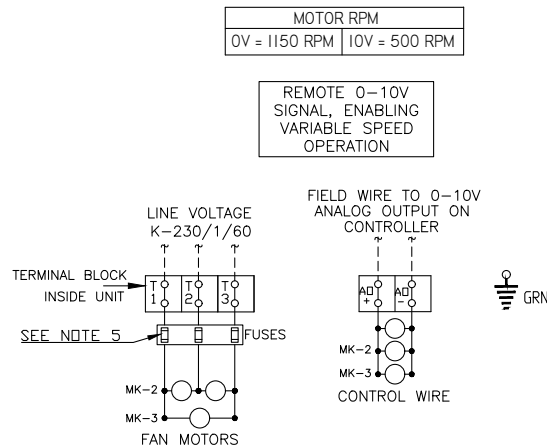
| MOTOR RPM | |
|---|---|
| 0V = 1150 RPM | 10V = 500 RPM |

REMOTE 0–10V SIGNAL, ENABLING VARIABLE SPEED OPERATION

LINE VOLTAGE K-230/1/60

FIELD WIRE TO 0–10V ANALOG OUTPUT ON CONTROLLER

TERMINAL BLOCK INSIDE UNIT

T 1

T 2

T 3

AO +

AO -

GRN

SEE NOTE 5

FUSES

MK-2

MK-3

MK-2

MK-3

FAN MOTORS

CONTROL WIRE